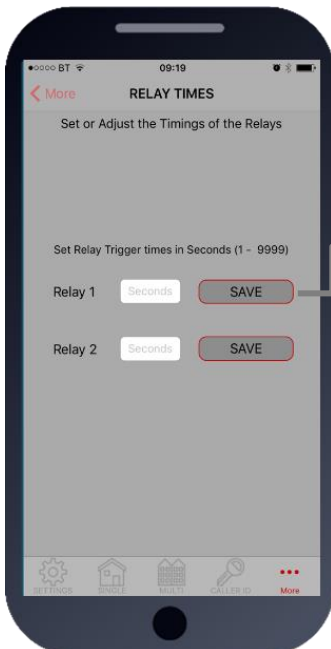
●○○○○ BT 09:19

More RELAY TIMES

Set or Adjust the Timings of the Relays

Set Relay Trigger times in Seconds (1 - 9999)

Relay 1 Seconds SAVE

Relay 2 Seconds SAVE

SETTINGS SINGLE MULTI CALLER ID More